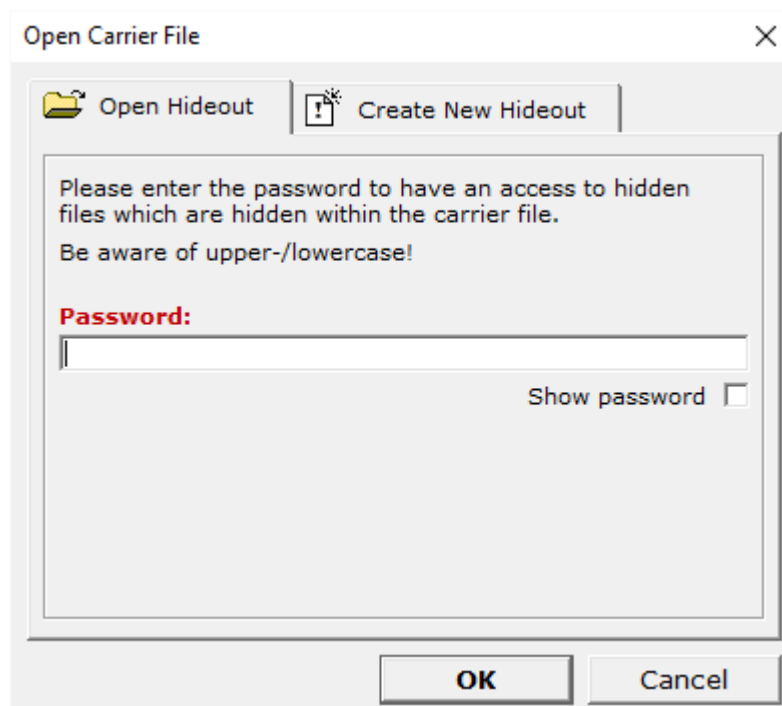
Open Carrier File

×

Open Hideout

Create New Hideout

Please enter the password to have an access to hidden files which are hidden within the carrier file.

Be aware of upper-/lowercase!

Password:

Show password

OK

Cancel